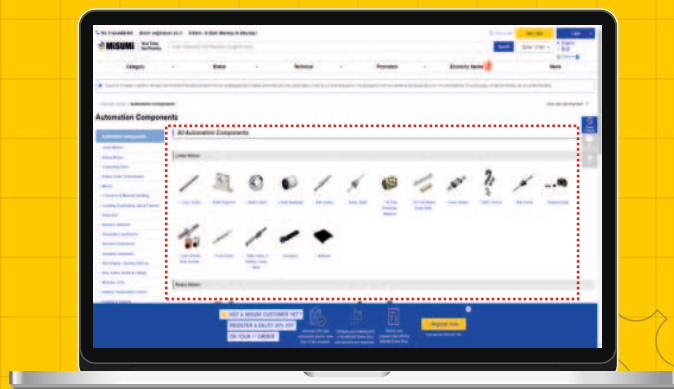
MISUMI

Category
Brand
Technical
Promotion
Economy Series
More

Automation Components

Automation Components

All Automation Components

Linear Motion

Rotary Motion

NOT A MISUMI CUSTOMER YET?
REGISTER & ENJOY 20% OFF
ON YOUR 1st ORDER

Register Now